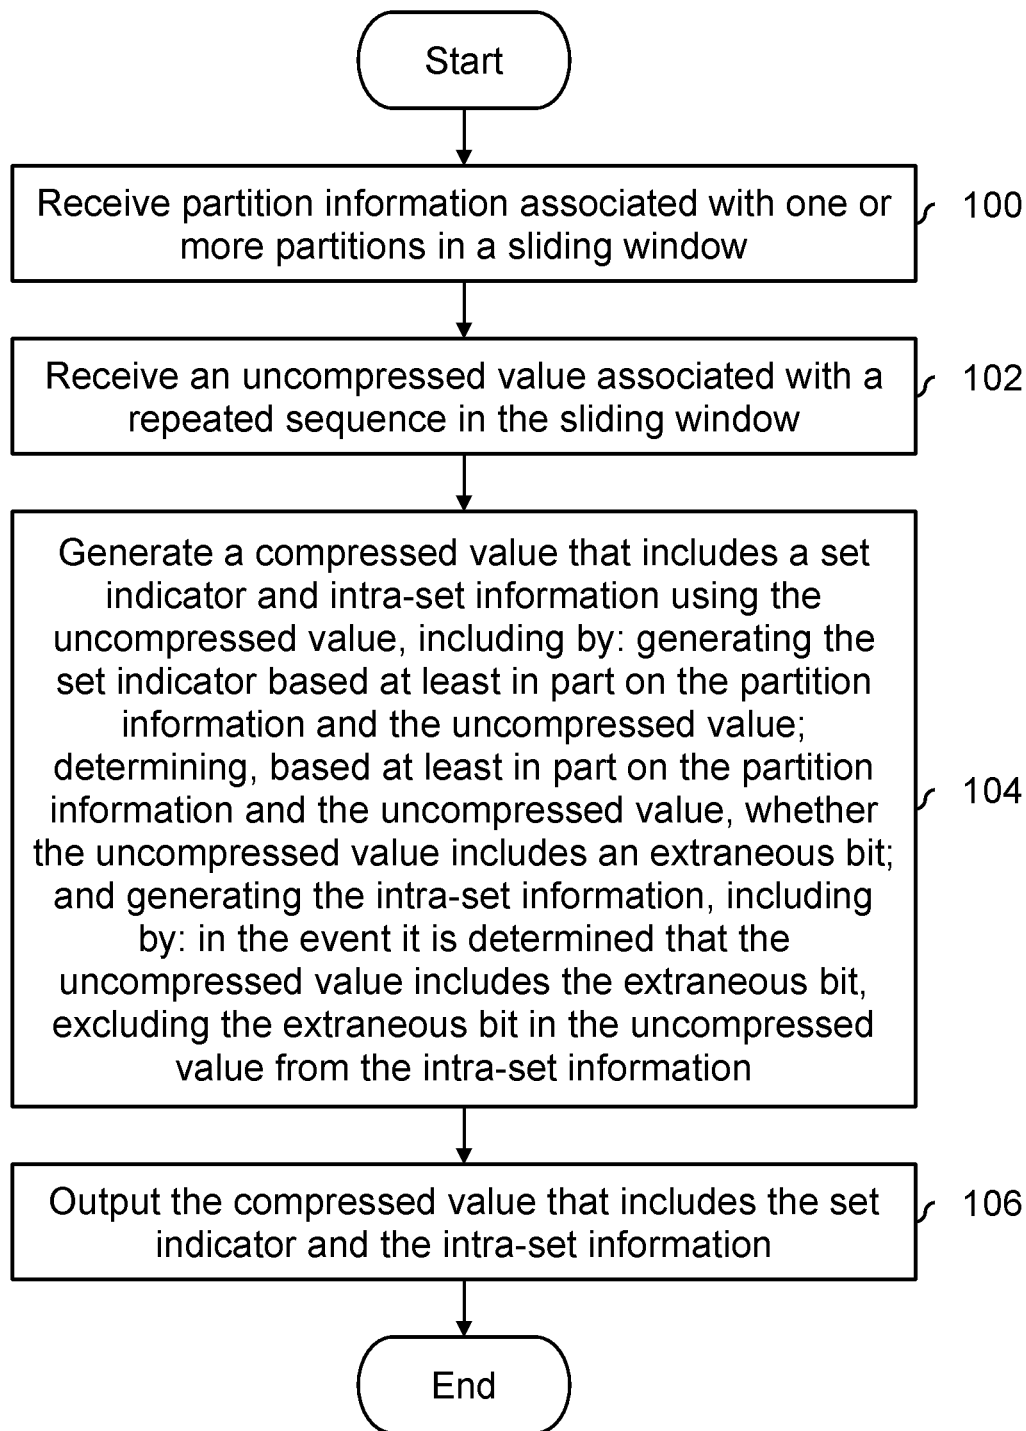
Start

Receive partition information associated with one or more partitions in a sliding window

100

Receive an uncompressed value associated with a repeated sequence in the sliding window

102

Generate a compressed value that includes a set indicator and intra-set information using the uncompressed value, including by: generating the set indicator based at least in part on the partition information and the uncompressed value; determining, based at least in part on the partition information and the uncompressed value, whether the uncompressed value includes an extraneous bit; and generating the intra-set information, including by: in the event it is determined that the uncompressed value includes the extraneous bit, excluding the extraneous bit in the uncompressed value from the intra-set information

104

Output the compressed value that includes the set indicator and the intra-set information

106

End